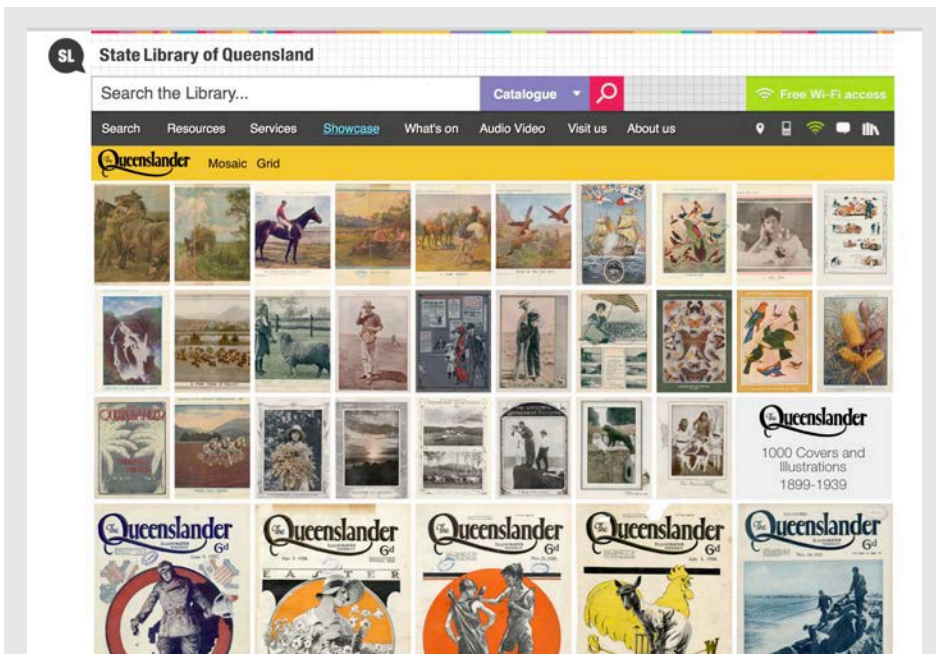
SL State Library of Queensland

Search the Library...

Catalogue

Free Wi-Fi access

Search Resources Services Showcase What's on Audio Video Visit us About us

The Queenslander Mosaic Grid

The Queenslander

1000 Covers and Illustrations 1899-1939

The Queenslander 6d

The Queenslander 6d

EASTER

The Queenslander 6d

The Queenslander 6d

The Queenslander